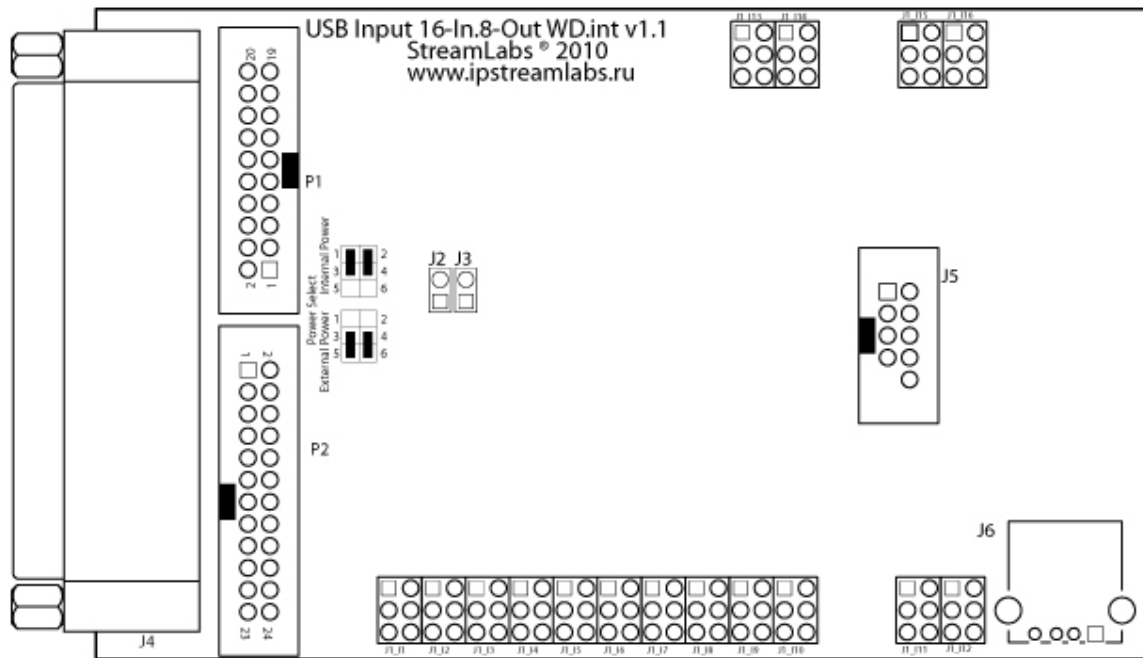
USB Input 16-In.8-Out WD.int v1.1
StreamLabs ® 2010
www.ipstreamlabs.ru

J1_I13 J1_I16 J1_I15 J1_I16

20 19
P1
2 1

Power Select
Internal Power
1 2
3 4
5 6
External Power
1 2
3 4
5 6

J2 J3

J5

1 2
P2
23 24

J4

J6

J1_I1 J1_I2 J1_I3 J1_I4 J1_I5 J1_I6 J1_I7 J1_I8 J1_I9 J1_I10 J1_I11 J1_I12